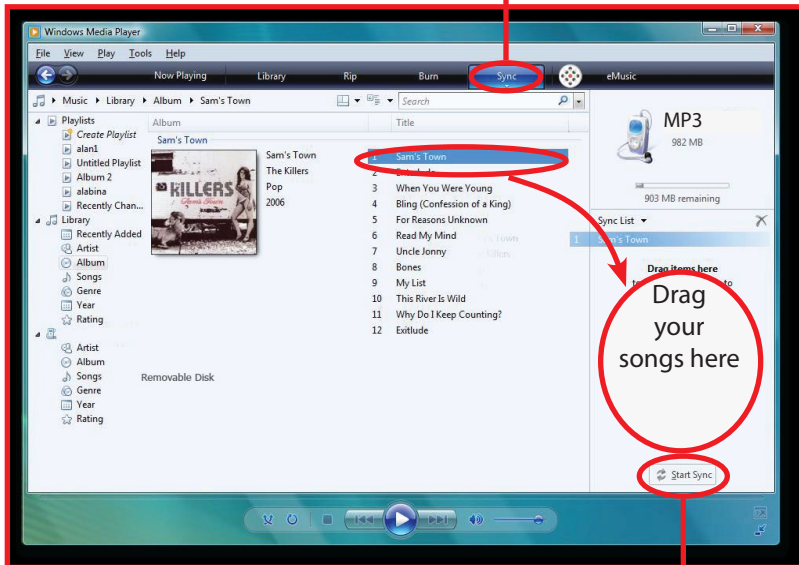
Windows Media Player

File View Play Tools Help

Now Playing Library Rip Burn Sync eMusic

Music ▸ Library ▸ Album ▸ Sam's Town

Search

Playlists
Create Playlist
alan1
Untitled Playlist
Album 2
alabina
Recently Chan...
Library
Recently Added
Artist
Album
Songs
Genre
Year
Rating
Artist
Album
Songs
Genre
Year
Rating

Album
Sam's Town

KILLERS
Sam's Town

Sam's Town
The Killers
Pop
2006

Removable Disk

Title
1 Sam's Town
2 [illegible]
3 When You Were Young
4 Bling (Confession of a King)
5 For Reasons Unknown
6 Read My Mind
7 Uncle Jonny
8 Bones
9 My List
10 This River Is Wild
11 Why Do I Keep Counting?
12 Exitlude

MP3
982 MB
903 MB remaining

Sync List
1 Sam's Town

Drag items here
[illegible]

Drag your songs here

Start Sync